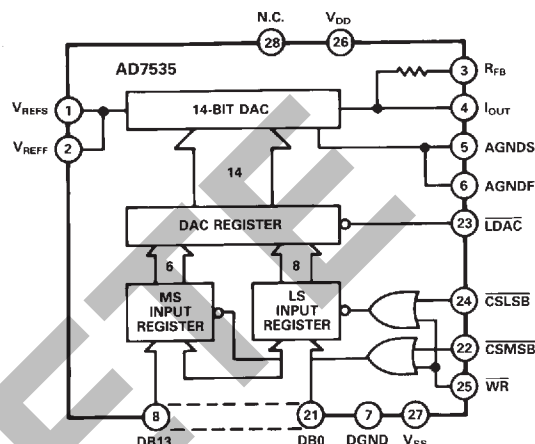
N.C.
28
$V_{DD}$
26
AD7535
$V_{REFS}$
1
$V_{REFF}$
2
14-BIT DAC
3
$R_{FB}$
4
$I_{OUT}$
5
AGNDS
6
AGNDF
14
DAC REGISTER
23
$\overline{LDAC}$
6
8
MS INPUT REGISTER
LS INPUT REGISTER
24
$\overline{CSLSB}$
22
$\overline{CSMSB}$
25
$\overline{WR}$
8
21
7
27
DB13
DB0
DGND
$V_{SS}$